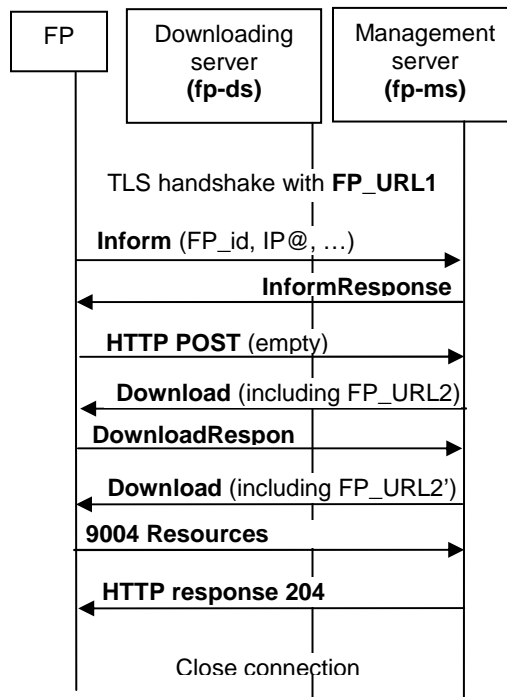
FP

Downloading server (fp-ds)

Management server (fp-ms)

TLS handshake with FP_URL1

Inform (FP_id, IP@, …)

InformResponse

HTTP POST (empty)

Download (including FP_URL2)

DownloadRespon

Download (including FP_URL2')

9004 Resources

HTTP response 204

Close connection